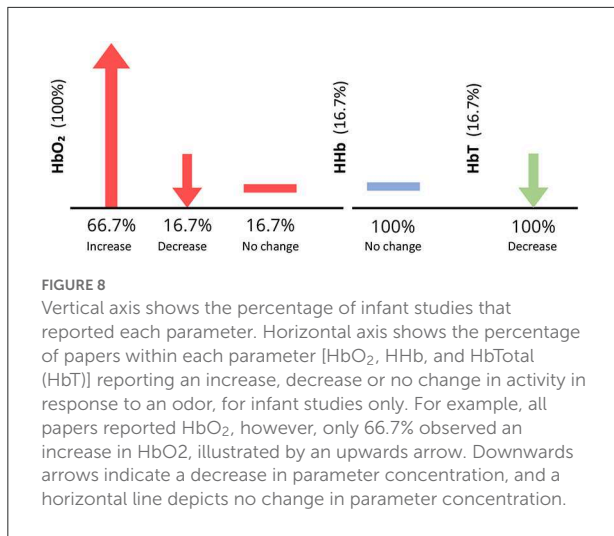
$HbO_2$ (100%)

66.7%
Increase

16.7%
Decrease

16.7%
No change

HHb (16.7%)

100%
No change

HbT (16.7%)

100%
Decrease

FIGURE 8

Vertical axis shows the percentage of infant studies that reported each parameter. Horizontal axis shows the percentage of papers within each parameter [$HbO_2$, HHb, and HbTotal (HbT)] reporting an increase, decrease or no change in activity in response to an odor, for infant studies only. For example, all papers reported $HbO_2$, however, only 66.7% observed an increase in HbO2, illustrated by an upwards arrow. Downwards arrows indicate a decrease in parameter concentration, and a horizontal line depicts no change in parameter concentration.